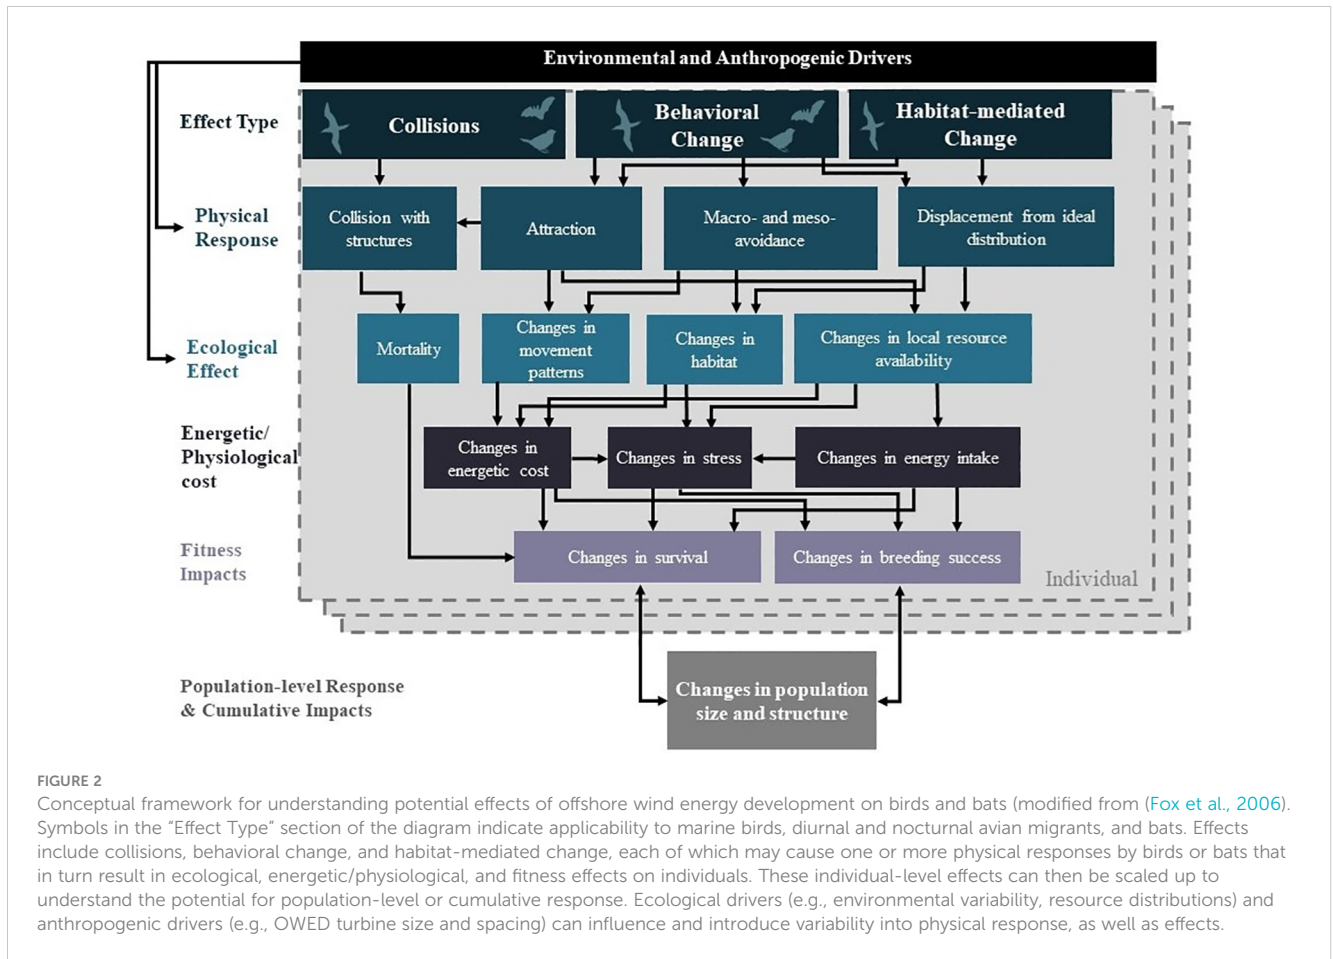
Environmental and Anthropogenic Drivers

Effect Type

Collisions

Behavioral Change

Habitat-mediated Change

Physical Response

Collision with structures

Attraction

Macro- and meso-avoidance

Displacement from ideal distribution

Ecological Effect

Mortality

Changes in movement patterns

Changes in habitat

Changes in local resource availability

Energetic/ Physiological cost

Changes in energetic cost

Changes in stress

Changes in energy intake

Fitness Impacts

Changes in survival

Changes in breeding success

Individual

Population-level Response & Cumulative Impacts

Changes in population size and structure

FIGURE 2
Conceptual framework for understanding potential effects of offshore wind energy development on birds and bats (modified from (Fox et al., 2006). Symbols in the "Effect Type" section of the diagram indicate applicability to marine birds, diurnal and nocturnal avian migrants, and bats. Effects include collisions, behavioral change, and habitat-mediated change, each of which may cause one or more physical responses by birds or bats that in turn result in ecological, energetic/physiological, and fitness effects on individuals. These individual-level effects can then be scaled up to understand the potential for population-level or cumulative response. Ecological drivers (e.g., environmental variability, resource distributions) and anthropogenic drivers (e.g., OWED turbine size and spacing) can influence and introduce variability into physical response, as well as effects.